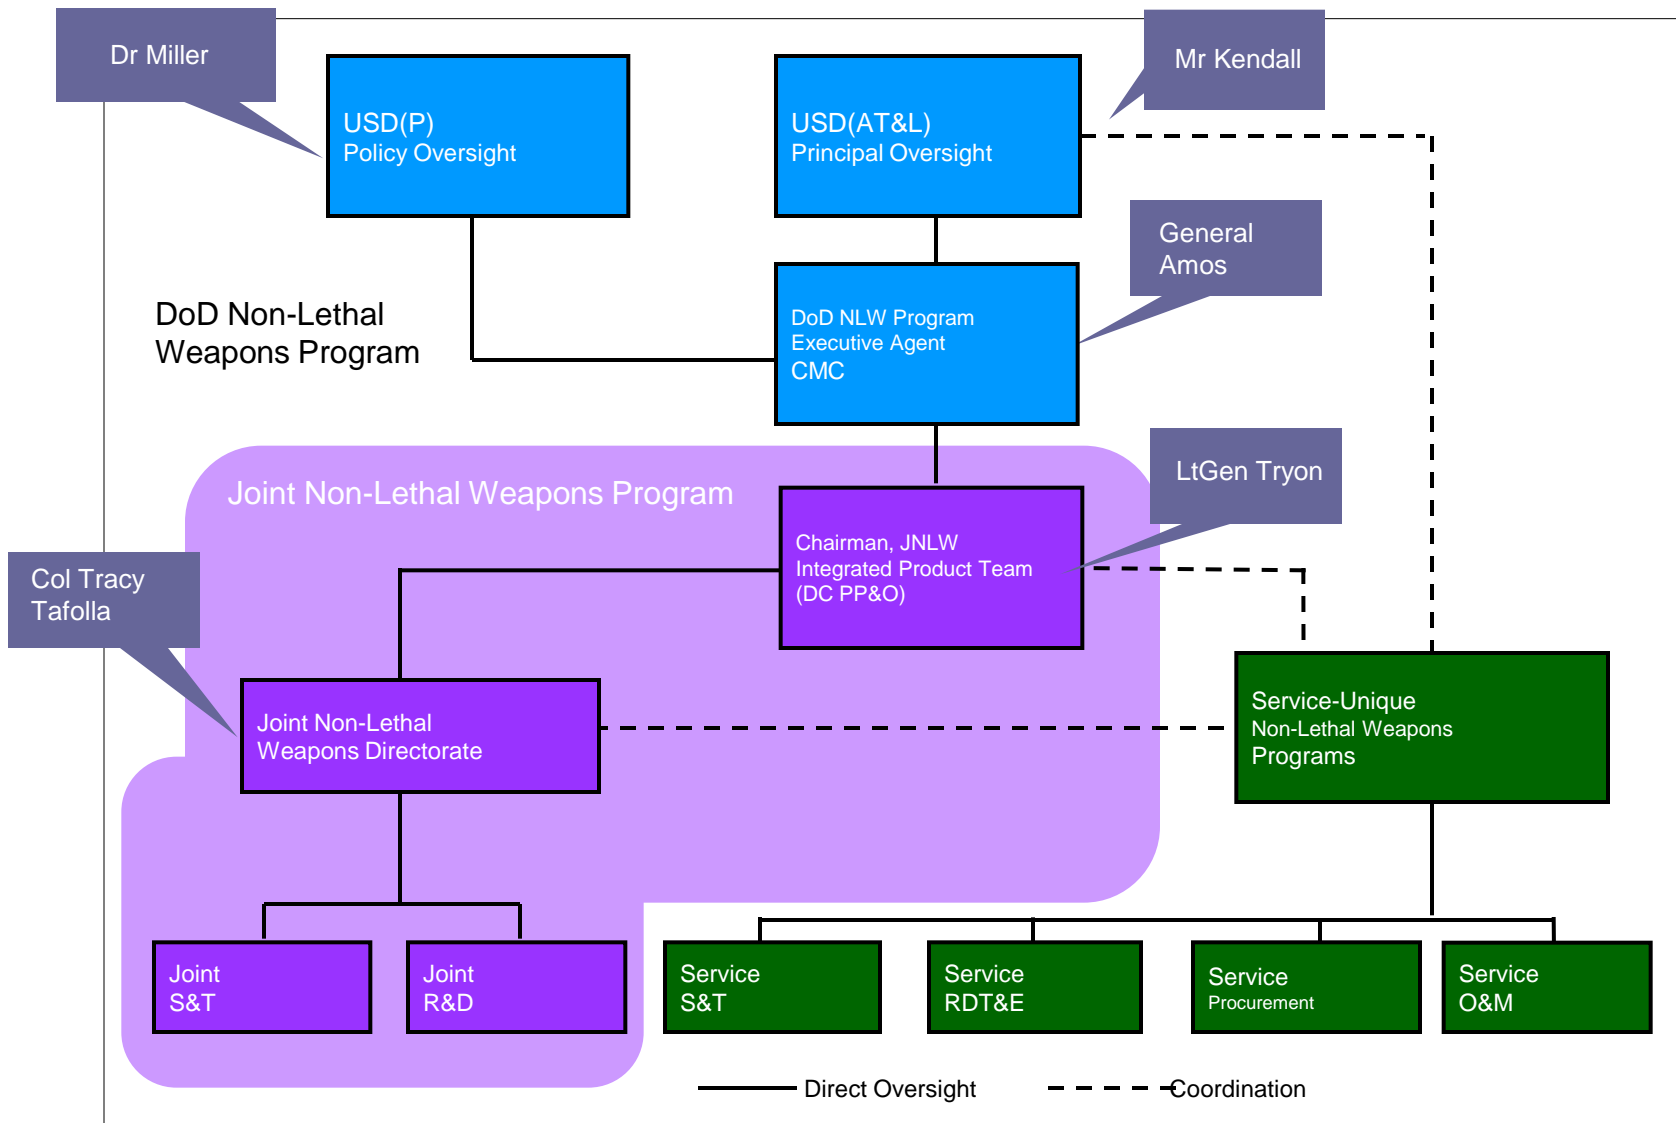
Dr Miller

USD(P)
Policy Oversight

USD(AT&L)
Principal Oversight

Mr Kendall

General Amos

DoD Non-Lethal Weapons Program

DoD NLW Program Executive Agent CMC

Joint Non-Lethal Weapons Program

LtGen Tryon

Chairman, JNLW Integrated Product Team (DC PP&O)

Col Tracy Tafolla

Joint Non-Lethal Weapons Directorate

Service-Unique Non-Lethal Weapons Programs

Joint S&T

Joint R&D

Service S&T

Service RDT&E

Service Procurement

Service O&M

Direct Oversight

Coordination